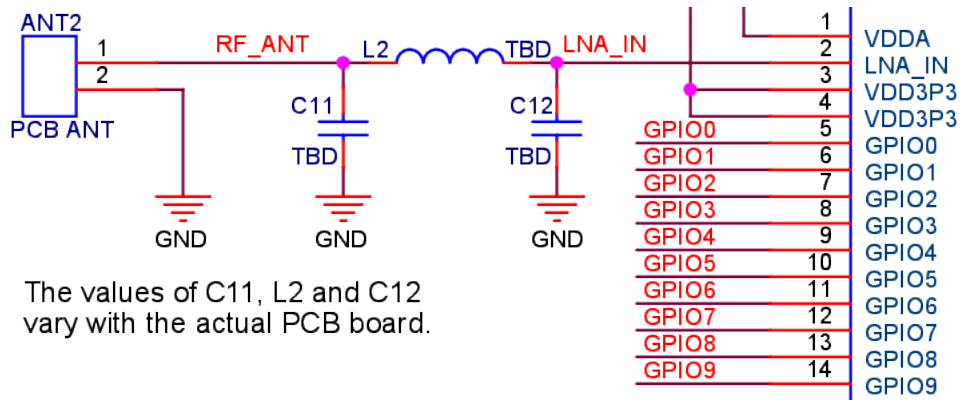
ANT2
1
2
PCB ANT
GND
RF_ANT
L2
TBD
LNA_IN
C11
TBD
GND
C12
TBD
GND

| | | |
|---|---|---|
| | 1 | VDDA |
| | 2 | LNA_IN |
| | 3 | VDD3P3 |
| | 4 | VDD3P3 |
| GPIO0 | 5 | GPIO0 |
| GPIO1 | 6 | GPIO1 |
| GPIO2 | 7 | GPIO2 |
| GPIO3 | 8 | GPIO3 |
| GPIO4 | 9 | GPIO4 |
| GPIO5 | 10 | GPIO5 |
| GPIO6 | 11 | GPIO6 |
| GPIO7 | 12 | GPIO7 |
| GPIO8 | 13 | GPIO8 |
| GPIO9 | 14 | GPIO9 |

The values of C11, L2 and C12 vary with the actual PCB board.